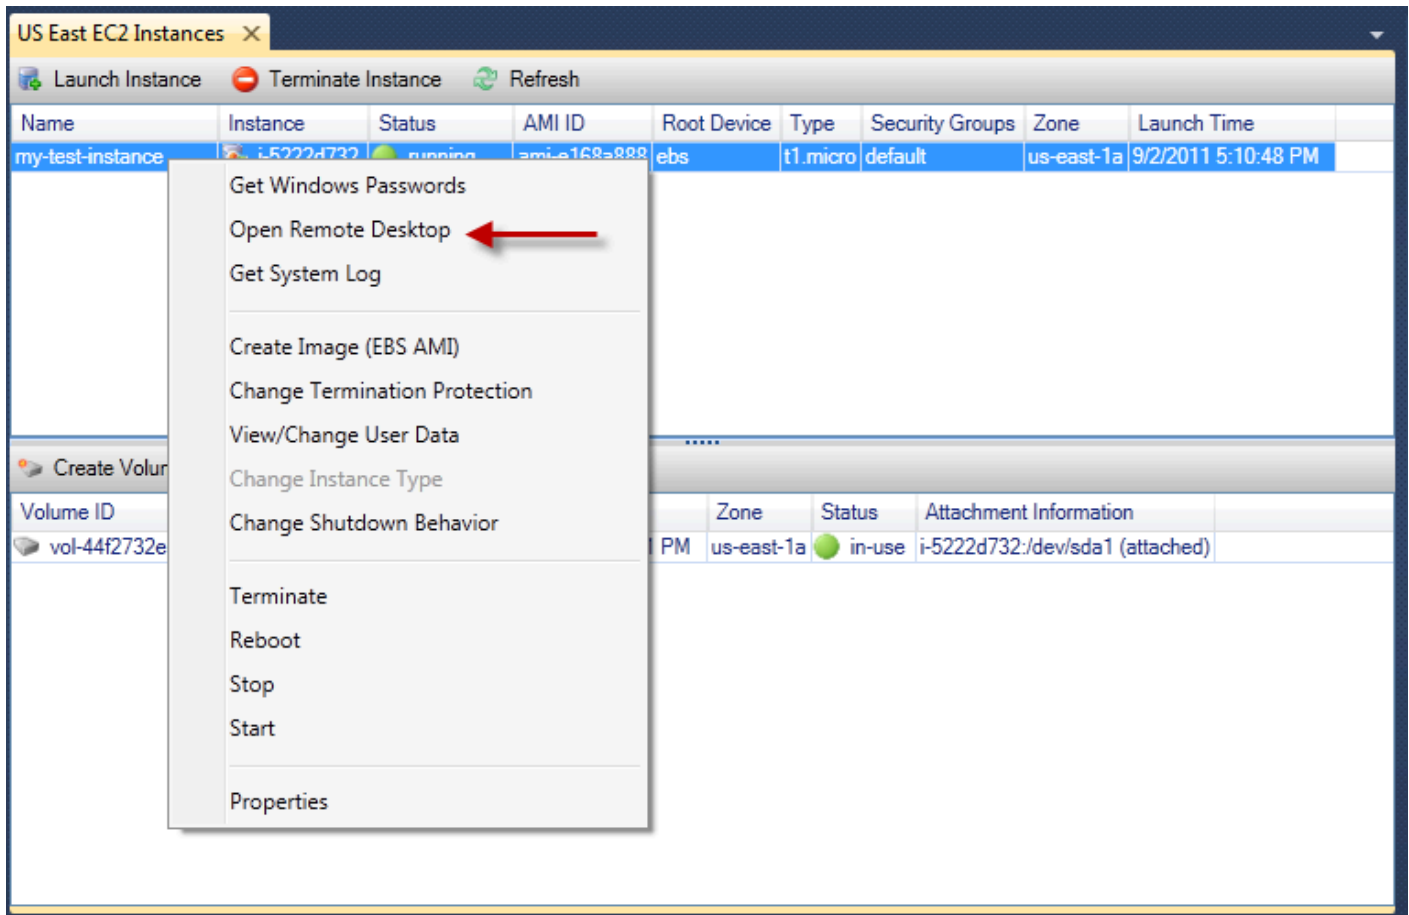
US East EC2 Instances

Launch Instance Terminate Instance Refresh

| Name | Instance | Status | AMI ID | Root Device | Type | Security Groups | Zone | Launch Time |
|---|---|---|---|---|---|---|---|---|
| my-test-instance | i-5222d732 | running | ami-e168a888 | ebs | t1.micro | default | us-east-1a | 9/2/2011 5:10:48 PM |

Get Windows Passwords
Open Remote Desktop
Get System Log

Create Image (EBS AMI)
Change Termination Protection
View/Change User Data
Change Instance Type
Change Shutdown Behavior

Terminate
Reboot
Stop
Start

Properties

Create Volur

| Volume ID | | Zone | Status | Attachment Information |
|---|---|---|---|---|
| vol-44f2732e | PM | us-east-1a | in-use | i-5222d732:/dev/sda1 (attached) |